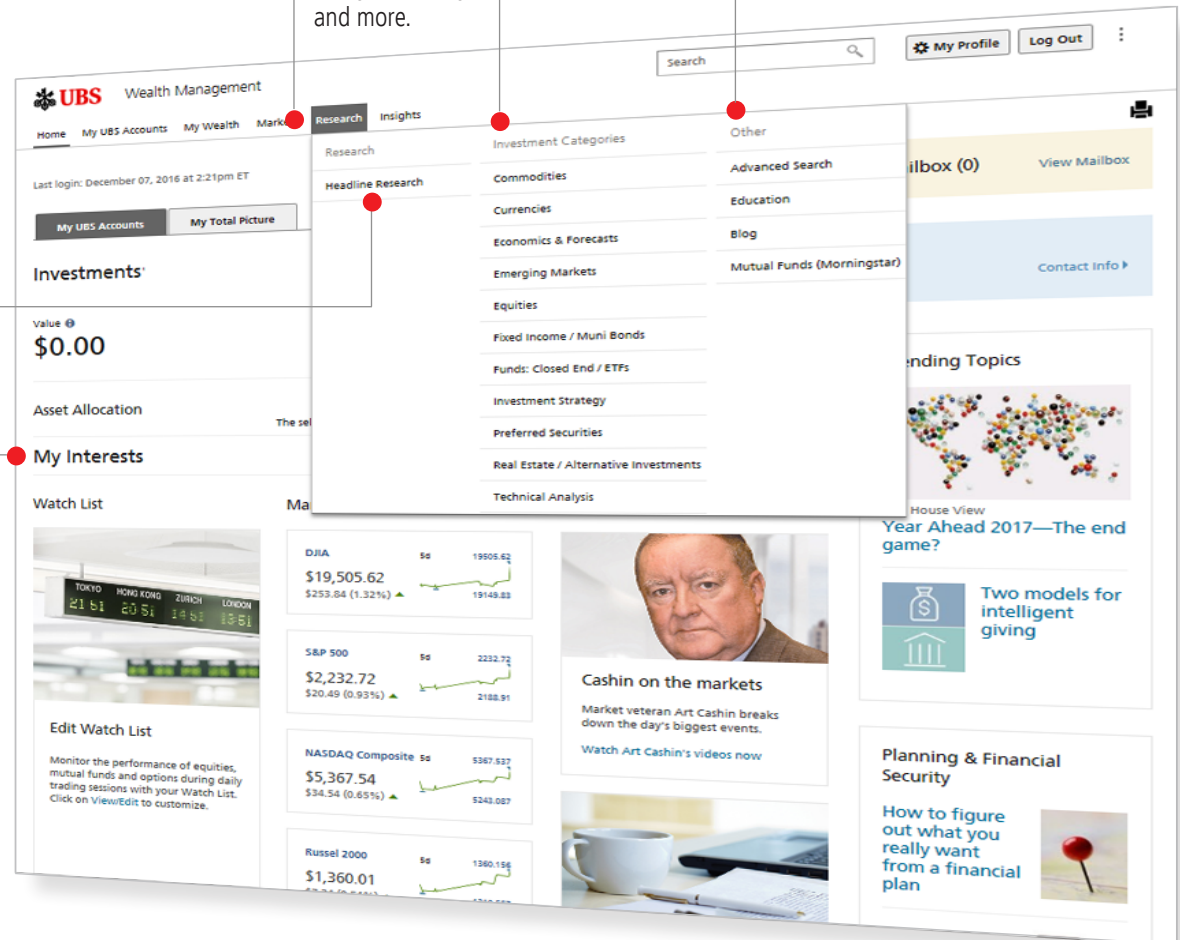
and more.

Search

My Profile

Log Out

UBS Wealth Management

Home My UBS Accounts My Wealth Marke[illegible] Research Insights

Research

Headline Research

Investment Categories

Commodities

Currencies

Economics & Forecasts

Emerging Markets

Equities

Fixed Income / Muni Bonds

Funds: Closed End / ETFs

Investment Strategy

Preferred Securities

Real Estate / Alternative Investments

Technical Analysis

Other

Advanced Search

Education

Blog

Mutual Funds (Morningstar)

Last login: December 07, 2016 at 2:21pm ET

My UBS Accounts

My Total Picture

Investments

Value

$0.00

Asset Allocation

The sel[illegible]

My Interests

Watch List

TOKYO HONG KONG ZURICH LONDON

Edit Watch List

Monitor the performance of equities, mutual funds and options during daily trading sessions with your Watch List. Click on View/Edit to customize.

Ma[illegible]

DJIA 5d 19505.62
$19,505.62
$253.84 (1.32%) 19149.83

S&P 500 5d 2232.72
$2,232.72
$20.49 (0.93%) 2188.91

NASDAQ Composite 5d 5367.537
$5,367.54
$34.54 (0.65%) 5243.087

Russel 2000 5d 1360.156
$1,360.01
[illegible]

Cashin on the markets

Market veteran Art Cashin breaks down the day's biggest events.

Watch Art Cashin's videos now

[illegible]ilbox (0)

View Mailbox

Contact Info

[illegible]ending Topics

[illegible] House View

Year Ahead 2017—The end game?

Two models for intelligent giving

Planning & Financial Security

How to figure out what you really want from a financial plan